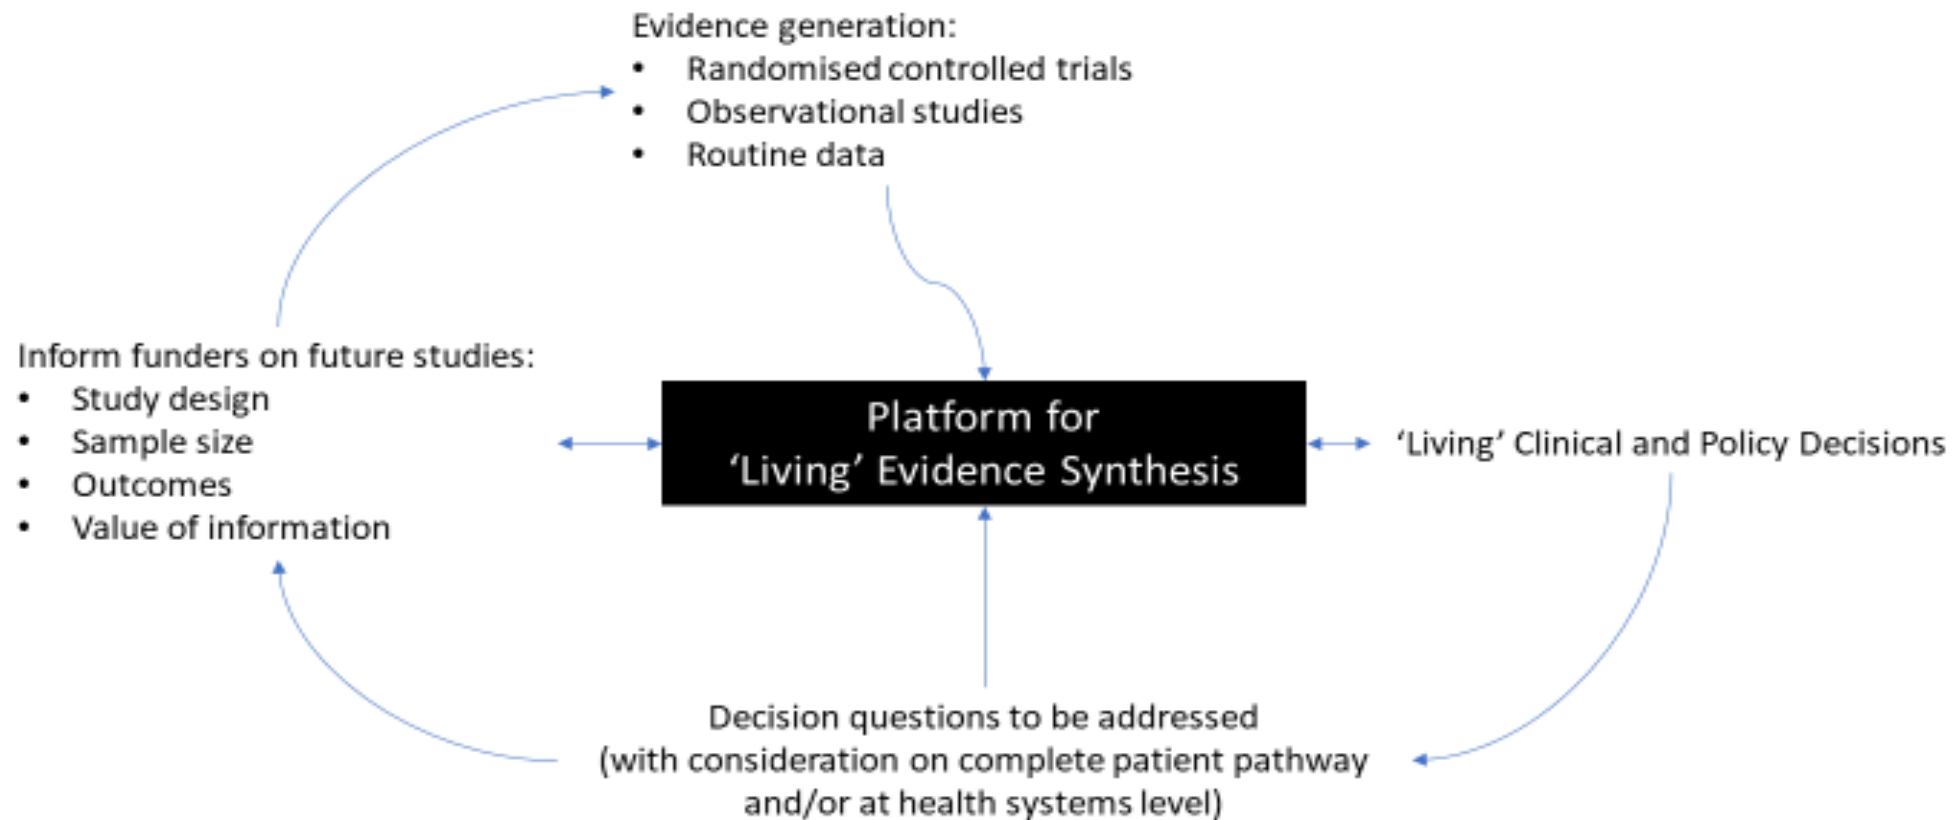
Evidence generation:
- Randomised controlled trials
- Observational studies
- Routine data

Inform funders on future studies:
- Study design
- Sample size
- Outcomes
- Value of information

Platform for
‘Living’ Evidence Synthesis

‘Living’ Clinical and Policy Decisions

Decision questions to be addressed
(with consideration on complete patient pathway and/or at health systems level)